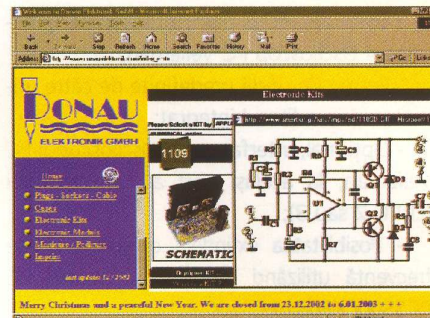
Welcome to Donau Elektronik GmbH - Microsoft Internet Explorer

File Edit View Favorites Tools Help

Back Forward Stop Refresh Home Search Favorites History Mail Print

Address http://www.donauelektronik.com/index_e.htm

Go Links

DONAU ELEKTRONIK GMBH

Home

Plugs - Sockets - Cable

Cases

Electronic Kits

Electronic Modules

Miscellanea / Politics

Imprint

last update 12/2002

Electronic Kits

Please Select a KIT by

1109

SCHEMATIC

http://www.aterkit.co.jp/kits/1109/1109C.GIF - Microsoft

U1

Merry Christmas and a peaceful New Year. We are closed from 23.12.2002 to 6.01.2003 + + +